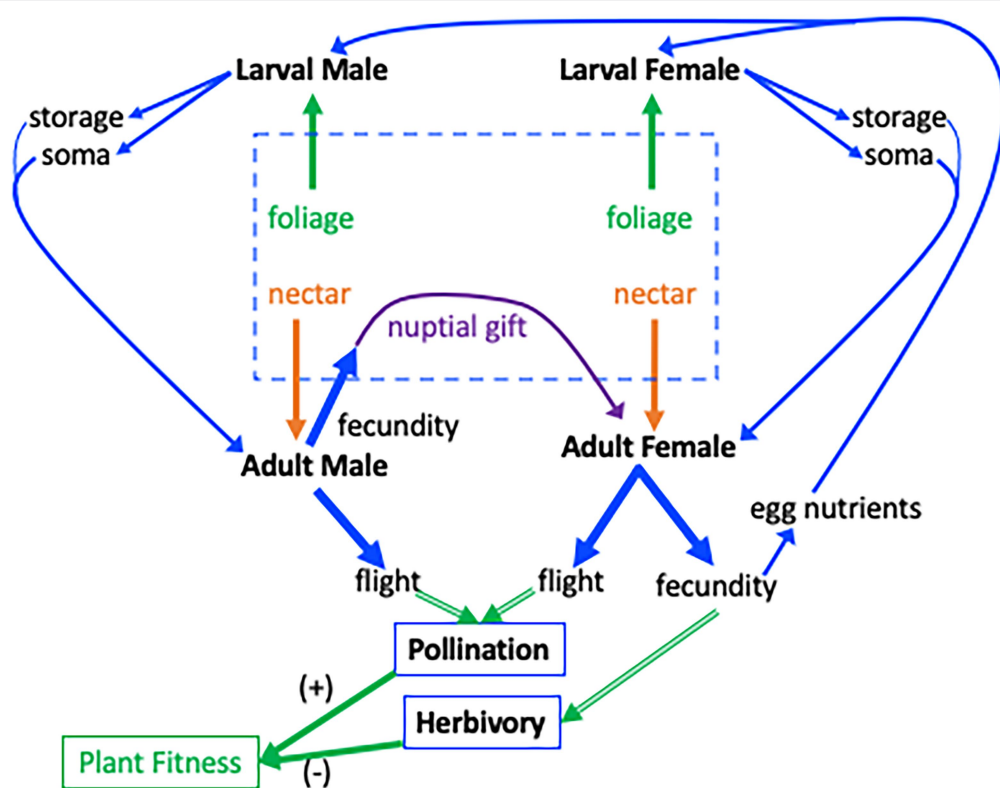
Larval Male

Larval Female

storage
soma

storage
soma

foliage

foliage

nectar

nectar

nuptial gift

fecundity

Adult Male

Adult Female

egg nutrients

flight

flight

fecundity

Pollination

(+)

Herbivory

Plant Fitness

(-)